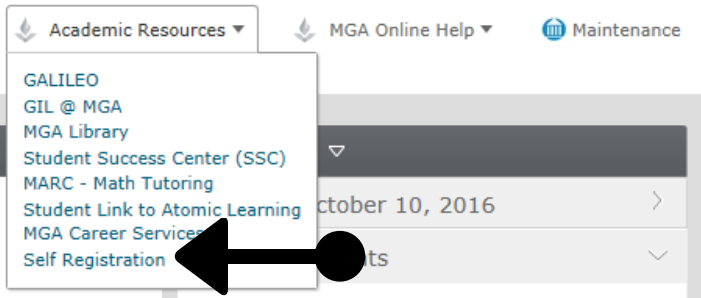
Academic Resources ▾ MGA Online Help ▾ Maintenance

GALILEO
GIL @ MGA
MGA Library
Student Success Center (SSC)
MARC - Math Tutoring
Student Link to Atomic Learning
MGA Career Services
Self Registration

ctober 10, 2016

ts